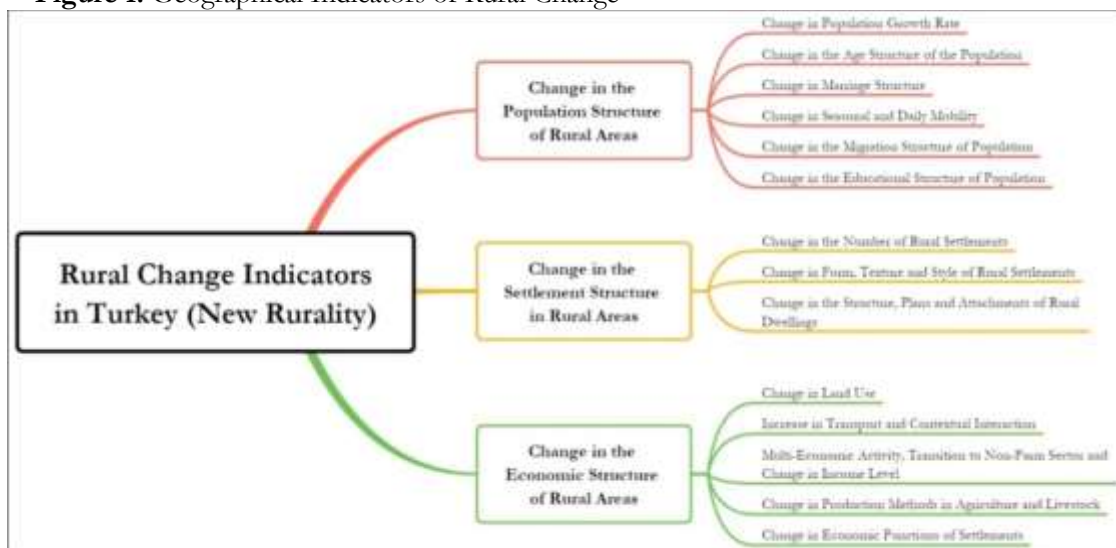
Figure 1. Geographical Indicators of Rural Change

Rural Change Indicators in Turkey (New Rurality)

Change in the Population Structure of Rural Areas

Change in Population Growth Rate

Change in the Age Structure of the Population

Change in Marriage Structure

Change in Seasonal and Daily Mobility

Change in the Migration Structure of Population

Change in the Educational Structure of Population

Change in the Settlement Structure in Rural Areas

Change in the Number of Rural Settlements

Change in Form, Texture and Style of Rural Settlements

Change in the Structure, Plans and Attachments of Rural Dwellings

Change in the Economic Structure of Rural Areas

Change in Land Use

Increase in Transport and Contextual Interaction

Multi-Economic Activity, Transition to Non-Farm Sector and Change in Income Level

Change in Production Methods in Agriculture and Livestock

Change in Economic Functions of Settlements